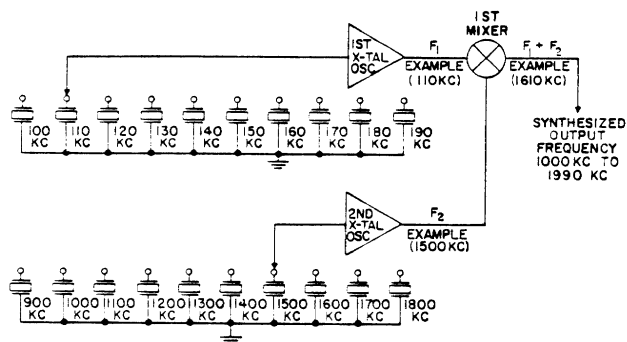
1ST X-TAL OSC

$F_1$

EXAMPLE (110KC)

1ST MIXER

$F_1 + F_2$

EXAMPLE (1610KC)

100 KC
110 KC
120 KC
130 KC
140 KC
150 KC
160 KC
170 KC
180 KC
190 KC

SYNTHESIZED OUTPUT FREQUENCY 1000 KC TO 1990 KC

2ND X-TAL OSC

$F_2$

EXAMPLE (1500KC)

900 KC
1000 KC
1100 KC
1200 KC
1300 KC
1400 KC
1500 KC
1600 KC
1700 KC
1800 KC